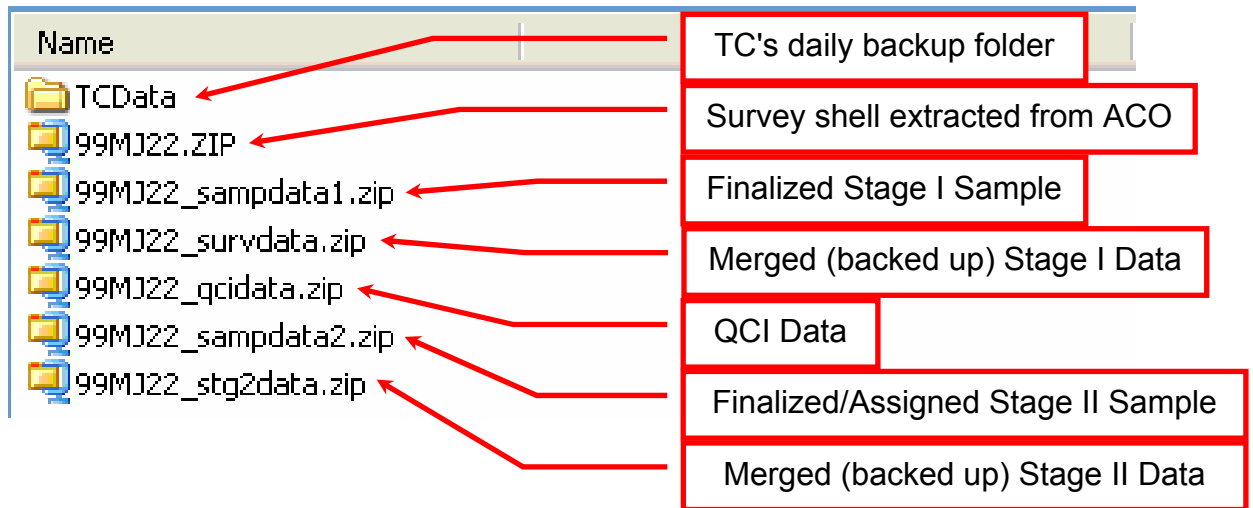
Name

TCData
99MJ22.ZIP
99MJ22_sampdata1.zip
99MJ22_survdata.zip
99MJ22_qcidata.zip
99MJ22_sampdata2.zip
99MJ22_stg2data.zip

TC's daily backup folder

Survey shell extracted from ACO

Finalized Stage I Sample

Merged (backed up) Stage I Data

QCI Data

Finalized/Assigned Stage II Sample

Merged (backed up) Stage II Data